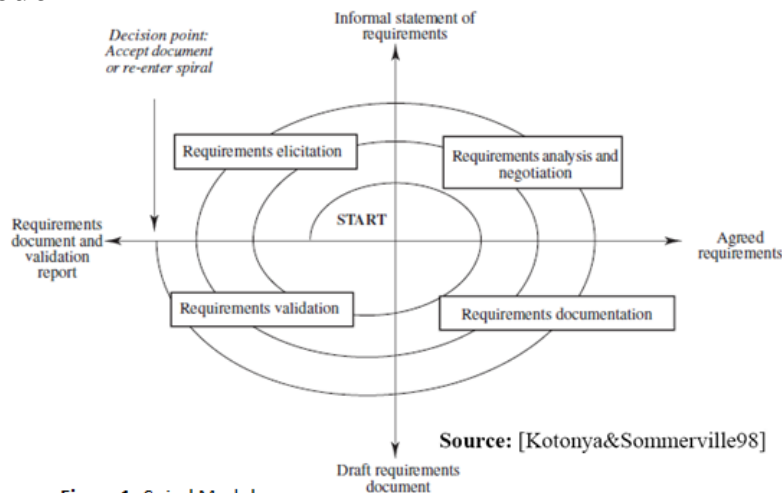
Decision point: Accept document or re-enter spiral

Informal statement of requirements

Requirements elicitation

Requirements analysis and negotiation

START

Requirements document and validation report

Agreed requirements

Requirements validation

Requirements documentation

Source: [Kotonya&Sommerville98]

Draft requirements document

Figure 1: Spiral Model